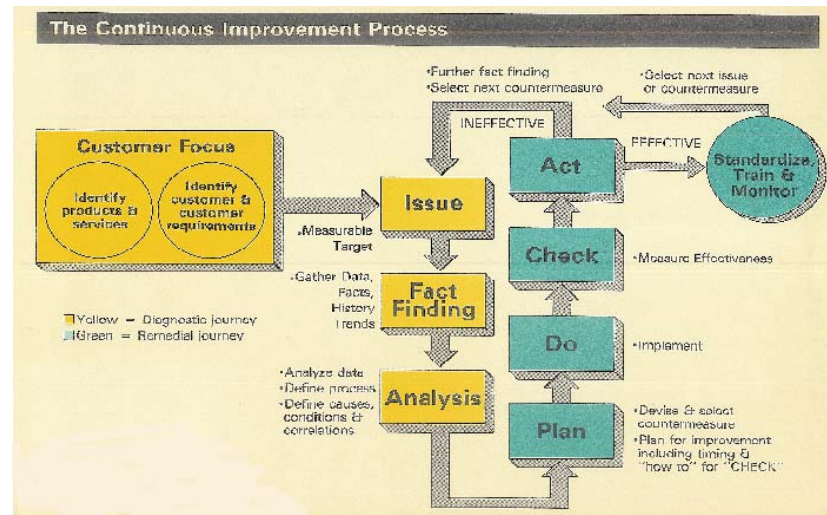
The Continuous Improvement Process

Customer Focus

Identify products & services

Identify customer & customer requirements

Yellow = Diagnostic journey
Green = Remedial journey

•Further fact finding
•Select next countermeasure

INEFFECTIVE

•Select next issue or countermeasure

EFFECTIVE

Act

Standardize, Train & Monitor

Issue

•Measurable Target

Check

•Measure Effectiveness

•Gather Data, Facts, History Trends

Fact Finding

Do

•Implement

•Analyze data
•Define process
•Define causes, conditions & correlations

Analysis

Plan

•Devise & select countermeasure
•Plan for improvement including timing & "how to" for "CHECK"